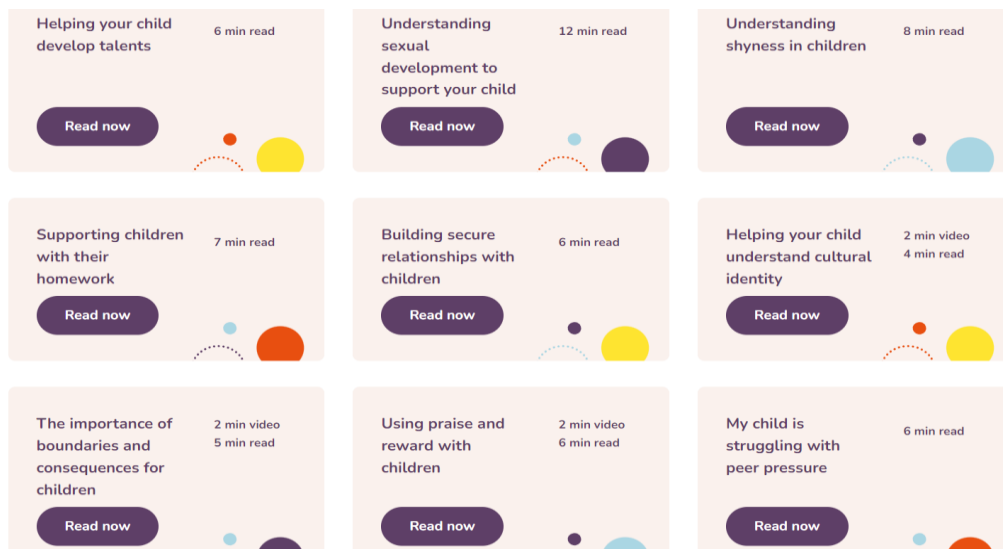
Helping your child develop talents

6 min read

Read now

Understanding sexual development to support your child

12 min read

Read now

Understanding shyness in children

8 min read

Read now

Supporting children with their homework

7 min read

Read now

Building secure relationships with children

6 min read

Read now

Helping your child understand cultural identity

2 min video
4 min read

Read now

The importance of boundaries and consequences for children

2 min video
5 min read

Read now

Using praise and reward with children

2 min video
6 min read

Read now

My child is struggling with peer pressure

6 min read

Read now